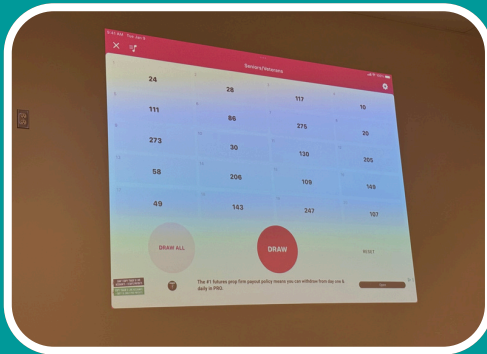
Seniors/Veterans

24
28
117
10
111
86
275
20
273
30
130
205
58
206
109
149
49
143
247
107

DRAW ALL
DRAW
RESET

The #1 futures prop firm payout policy means you can withdraw from day one & daily in PRO.